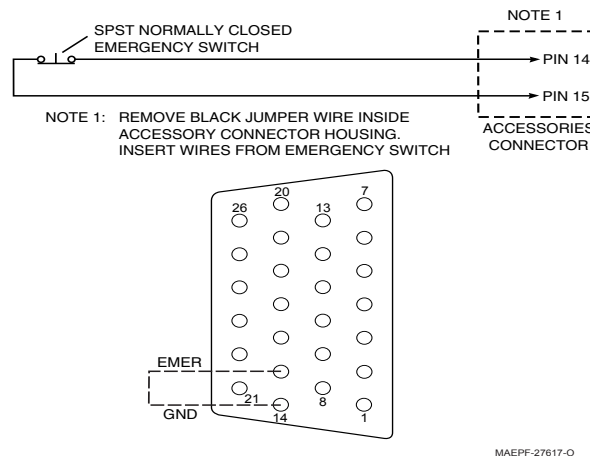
SPST NORMALLY CLOSED EMERGENCY SWITCH

NOTE 1

PIN 14

PIN 15

NOTE 1: REMOVE BLACK JUMPER WIRE INSIDE ACCESSORY CONNECTOR HOUSING. INSERT WIRES FROM EMERGENCY SWITCH

ACCESSORIES CONNECTOR

20
7
26
13

EMER
GND
21
8
14
1

MAEPF-27617-O